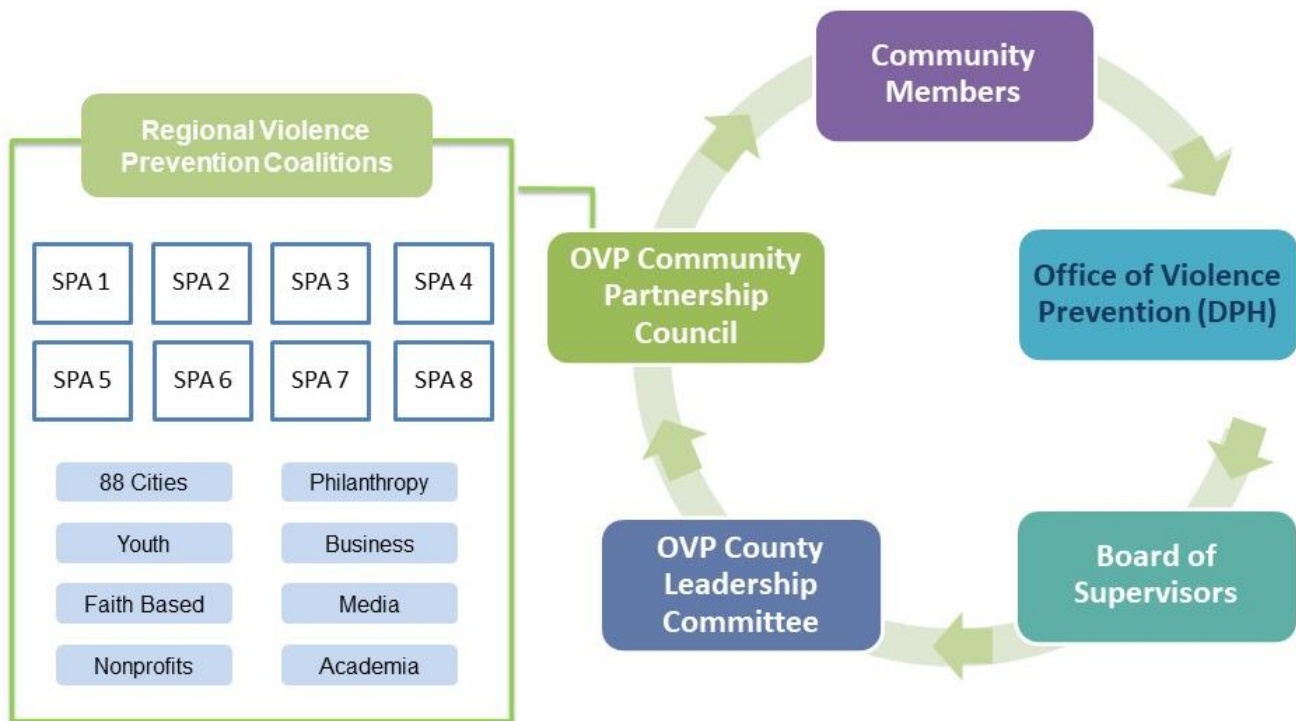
Regional Violence Prevention Coalitions

| SPA 1 | SPA 2 | SPA 3 | SPA 4 |
|---|---|---|---|
| SPA 5 | SPA 6 | SPA 7 | SPA 8 |

88 Cities
Philanthropy
Youth
Business
Faith Based
Media
Nonprofits
Academia

Community Members

Office of Violence Prevention (DPH)

Board of Supervisors

OVP County Leadership Committee

OVP Community Partnership Council